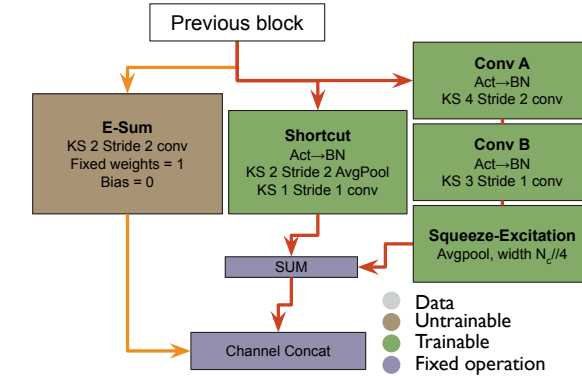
Previous block

E-Sum
KS 2 Stride 2 conv
Fixed weights = 1
Bias = 0

Shortcut
Act→BN
KS 2 Stride 2 AvgPool
KS 1 Stride 1 conv

Conv A
Act→BN
KS 4 Stride 2 conv

Conv B
Act→BN
KS 3 Stride 1 conv

Squeeze-Excitation
Avgpool, width $N_c/4$

SUM

Channel Concat

Data
Untrainable
Trainable
Fixed operation